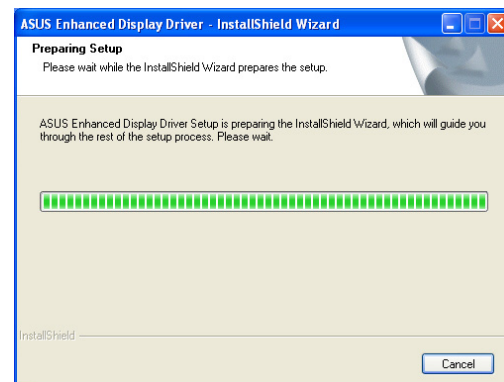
ASUS Enhanced Display Driver - InstallShield Wizard

Preparing Setup

Please wait while the InstallShield Wizard prepares the setup.

ASUS Enhanced Display Driver Setup is preparing the InstallShield Wizard, which will guide you through the rest of the setup process. Please wait.

InstallShield

Cancel